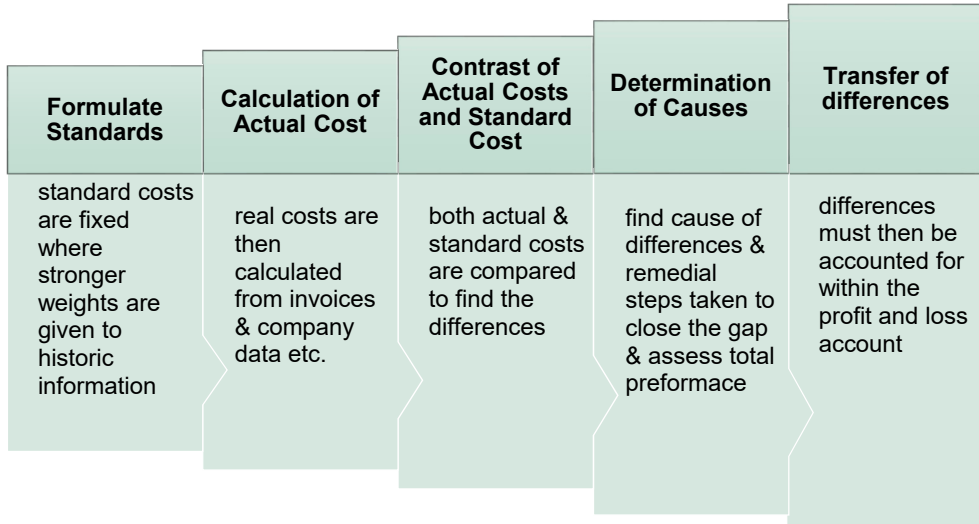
Formulate Standards

standard costs are fixed where stronger weights are given to historic information

Calculation of Actual Cost

real costs are then calculated from invoices & company data etc.

Contrast of Actual Costs and Standard Cost

both actual & standard costs are compared to find the differences

Determination of Causes

find cause of differences & remedial steps taken to close the gap & assess total preformace

Transfer of differences

differences must then be accounted for within the profit and loss account